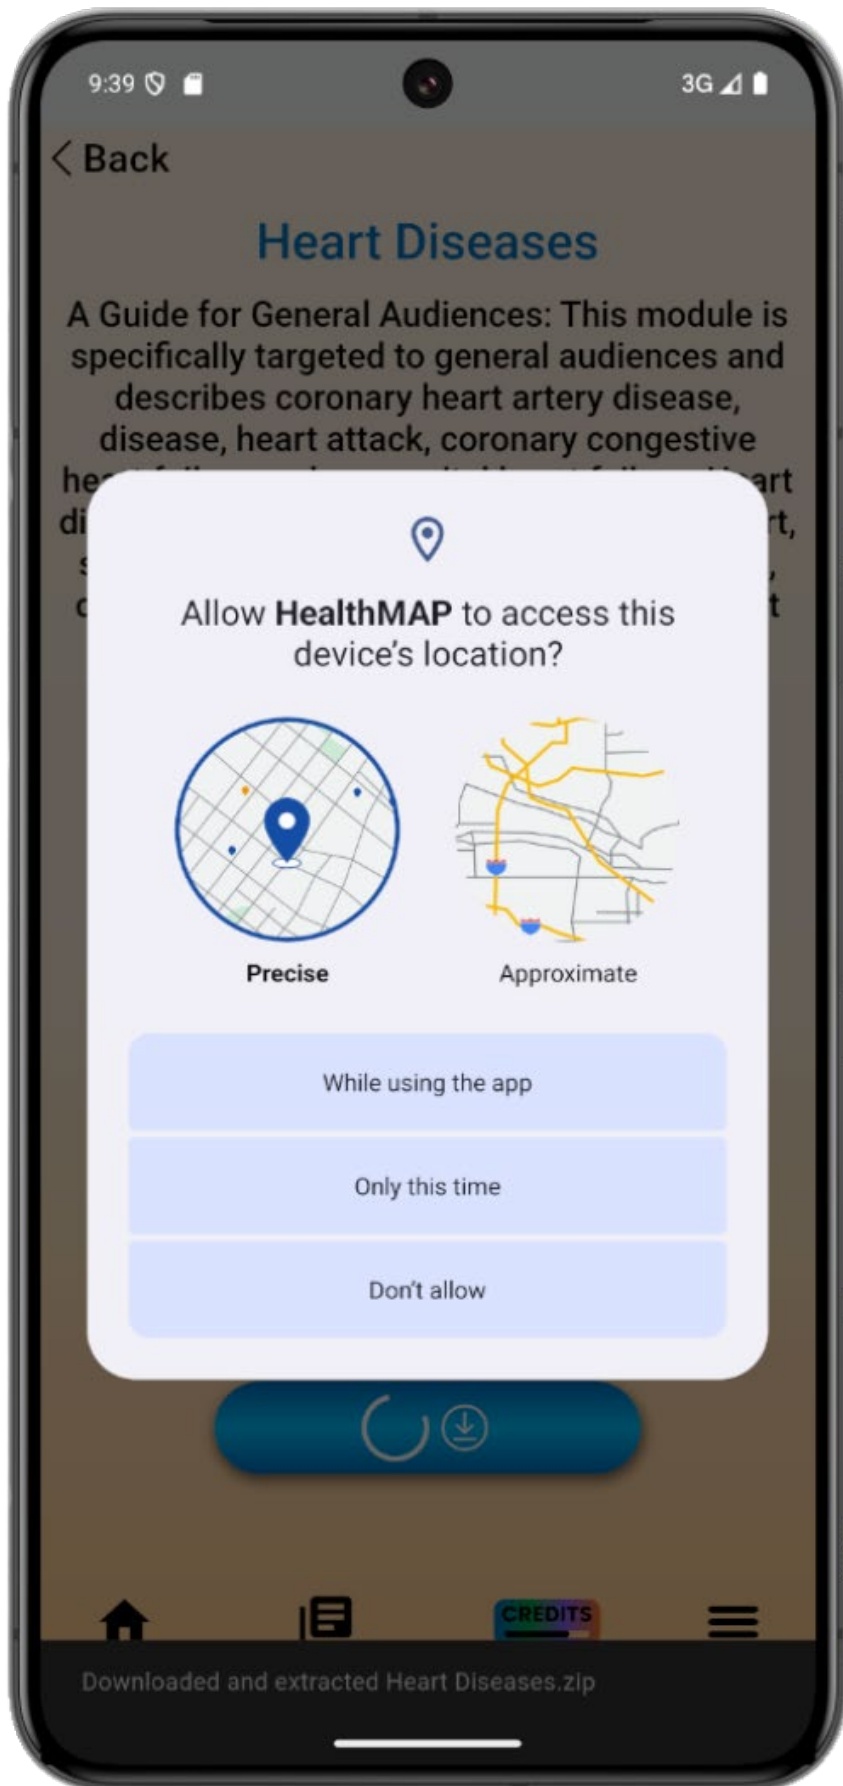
9:39

3G

< Back

Heart Diseases

A Guide for General Audiences: This module is specifically targeted to general audiences and describes coronary heart artery disease, disease, heart attack, coronary congestive he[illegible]art di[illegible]rt, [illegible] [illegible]t

Allow HealthMAP to access this device's location?

Precise

Approximate

While using the app

Only this time

Don't allow

CREDITS

Downloaded and extracted Heart Diseases.zip